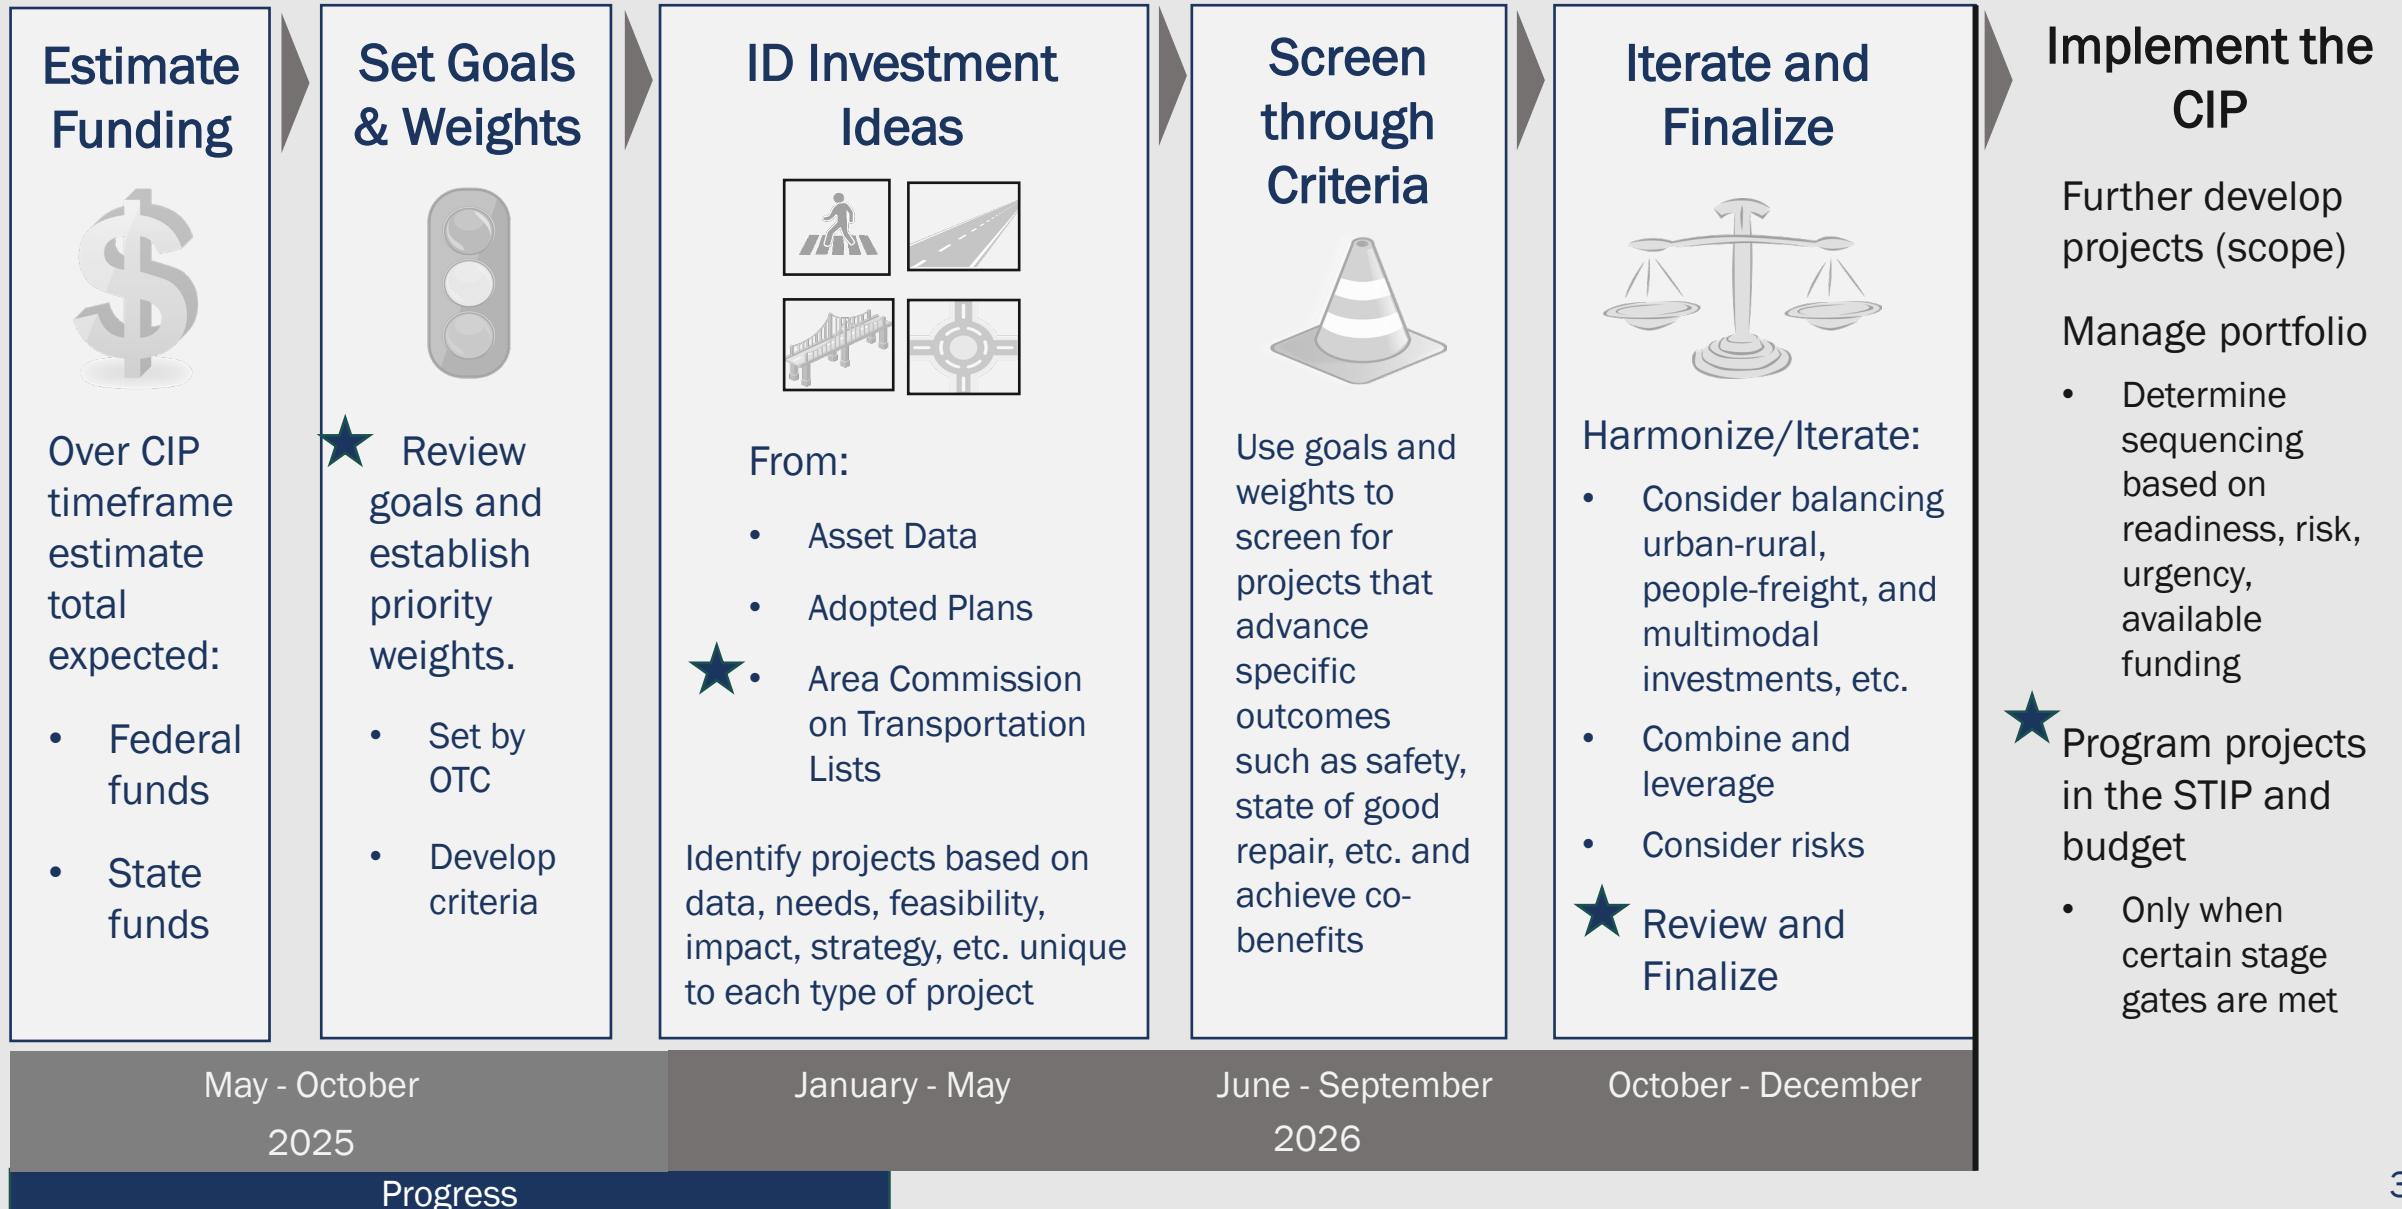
Estimate Funding

Over CIP timeframe estimate total expected:

- Federal funds
- State funds

Set Goals & Weights

★ Review goals and establish priority weights.

- Set by OTC
- Develop criteria

ID Investment Ideas

From:

- Asset Data
- Adopted Plans
- ★ Area Commission on Transportation Lists

Identify projects based on data, needs, feasibility, impact, strategy, etc. unique to each type of project

Screen through Criteria

Use goals and weights to screen for projects that advance specific outcomes such as safety, state of good repair, etc. and achieve co-benefits

Iterate and Finalize

Harmonize/Iterate:

- Consider balancing urban-rural, people-freight, and multimodal investments, etc.
- Combine and leverage
- Consider risks

★ Review and Finalize

Implement the CIP

Further develop projects (scope)

Manage portfolio

- Determine sequencing based on readiness, risk, urgency, available funding

★ Program projects in the STIP and budget

- Only when certain stage gates are met

May - October
2025

January - May

June - September
2026

October - December

Progress

3